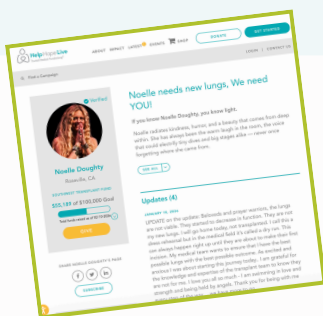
HelpHopeLive

ABOUT IMPACT LATEST EVENTS SHOP DONATE GET STARTED

LOGIN | CONTACT US

Find a Campaign

Verified

Noelle Doughty

Rose, CA

SOUTHWEST TRANSPLANT FUND

\$55,189 of \$100,000 Goal

Noelle needs new lungs, We need YOU!

If you know Noelle Doughty, you know light.

Noelle radiates kindness, humor, and a beauty that comes from deep within. She has always been the warm laugh in the room, the voice that could electrify tiny dives and big stages alike — never once forgetting where she came from.

SEE ALL

Updates (4)

JANUARY 14, 2026

UPDATE on the update: Balloons and prayer warriors, the lungs are not viable. They planned to decrease in function. They are not my new lungs. I will go home today, not transplanted. I call this a deep rehearsal but in the medical field it's called a dry run. This can always happen right up until they are about to make their first incision. My medical team wants to ensure that I have the best possible lungs with the best possible outcome. As excited and anxious I was about starting this journey today, I am grateful for the knowledge and expertise of the transplant team to know they are not for me. I love you all so much - I am overcoming in love and strength and being held by angels. Thank you for being with me

SHARE NOELLE DOUGHTY'S PAGE

SUBSCRIBE